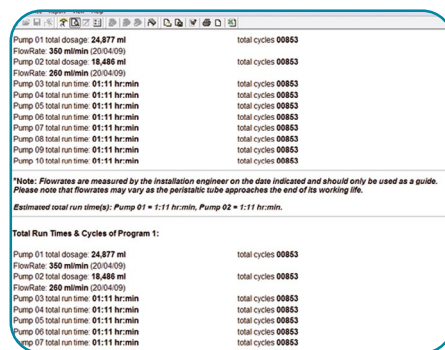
Pump 01 total dosage: 24,877 ml
total cycles 00853
FlowRate: 350 ml/min (20/04/09)
Pump 02 total dosage: 18,486 ml
total cycles 00853
FlowRate: 260 ml/min (20/04/09)
Pump 03 total run time: 01:11 hr:min
total cycles 00853
Pump 04 total run time: 01:11 hr:min
total cycles 00853
Pump 05 total run time: 01:11 hr:min
total cycles 00853
Pump 06 total run time: 01:11 hr:min
total cycles 00853
Pump 07 total run time: 01:11 hr:min
total cycles 00853
Pump 08 total run time: 01:11 hr:min
total cycles 00853
Pump 09 total run time: 01:11 hr:min
total cycles 00853
Pump 10 total run time: 01:11 hr:min
total cycles 00853

*Note: Flowrates are measured by the installation engineer on the date indicated and should only be used as a guide. Please note that flowrates may vary as the peristaltic tube approaches the end of its working life.

Estimated total run time(s): Pump 01 = 1:11 hr:min, Pump 02 = 1:11 hr:min.

Total Run Times & Cycles of Program 1:

Pump 01 total dosage: 24,877 ml
total cycles 00853
FlowRate: 350 ml/min (20/04/09)
Pump 02 total dosage: 18,486 ml
total cycles 00853
FlowRate: 260 ml/min (20/04/09)
Pump 03 total run time: 01:11 hr:min
total cycles 00853
Pump 04 total run time: 01:11 hr:min
total cycles 00853
Pump 05 total run time: 01:11 hr:min
total cycles 00853
Pump 06 total run time: 01:11 hr:min
total cycles 00853
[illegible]mp 07 total run time: 01:11 hr:min
total cycles 00853